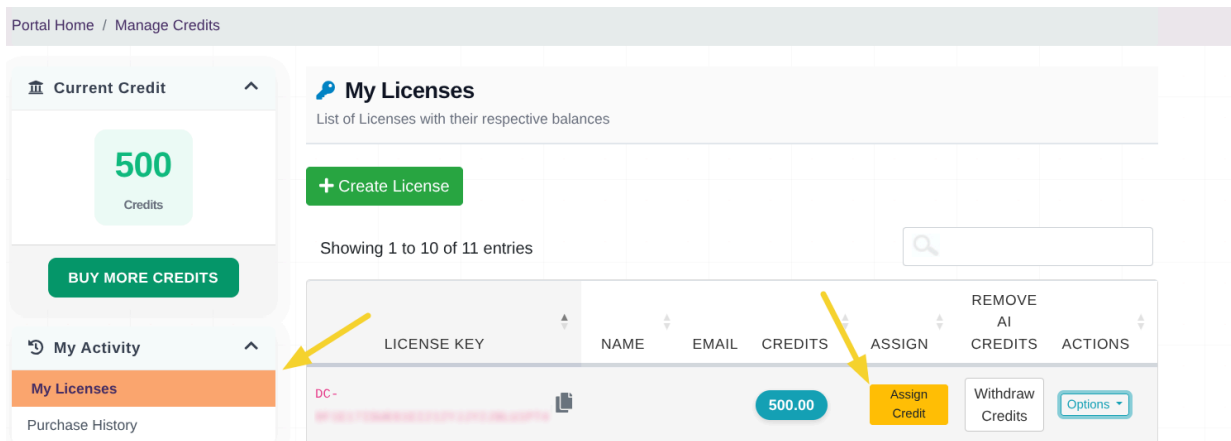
Portal Home / Manage Credits

Current Credit

500

Credits

BUY MORE CREDITS

My Activity

My Licenses

Purchase History

My Licenses

List of Licenses with their respective balances

+ Create License

Showing 1 to 10 of 11 entries

| LICENSE KEY | NAME | EMAIL | CREDITS | ASSIGN | REMOVE AI CREDITS | ACTIONS |
|---|---|---|---|---|---|---|
| DC-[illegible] | | | 500.00 | Assign Credit | Withdraw Credits | Options |